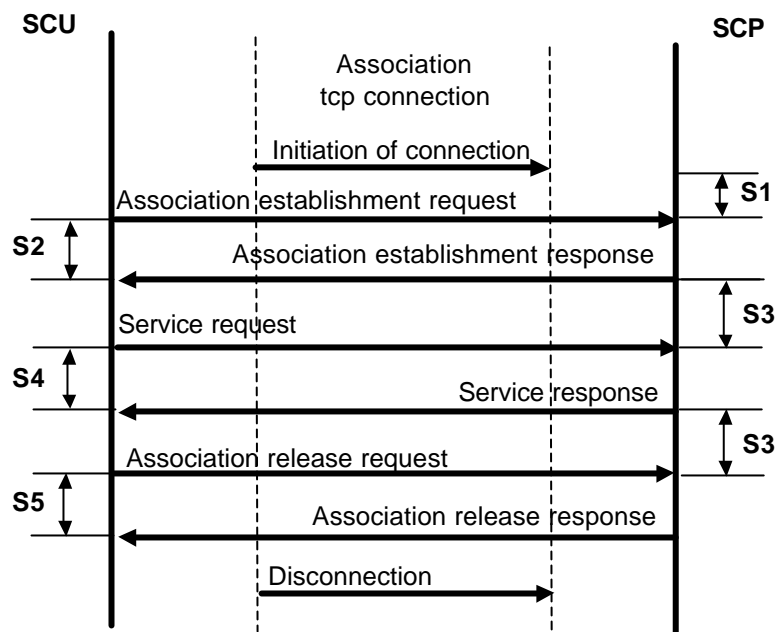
SCU

SCP

Association tcp connection

Initiation of connection

S1

Association establishment request

S2

Association establishment response

S3

Service request

S4

Service response

S3

Association release request

S5

Association release response

Disconnection